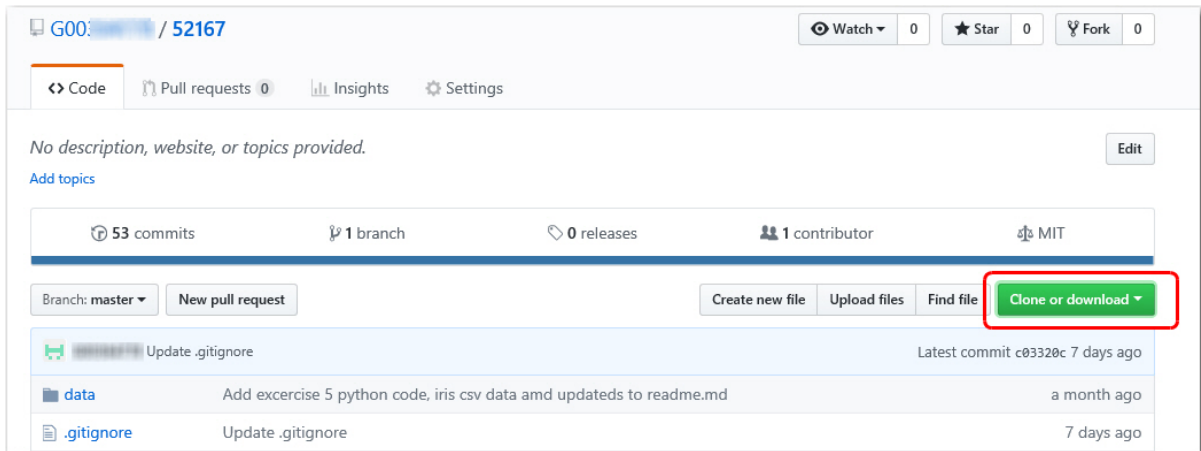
G00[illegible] / 52167

Watch 0 | Star 0 | Fork 0

Code | Pull requests 0 | Insights | Settings

No description, website, or topics provided.

Add topics

Edit

53 commits | 1 branch | 0 releases | 1 contributor | MIT

Branch: master | New pull request | Create new file | Upload files | Find file | Clone or download

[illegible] Update .gitignore | Latest commit c03320c 7 days ago

| | | |
|---|---|---|
| data | Add excercise 5 python code, iris csv data amd updateds to readme.md | a month ago |
| .gitignore | Update .gitignore | 7 days ago |